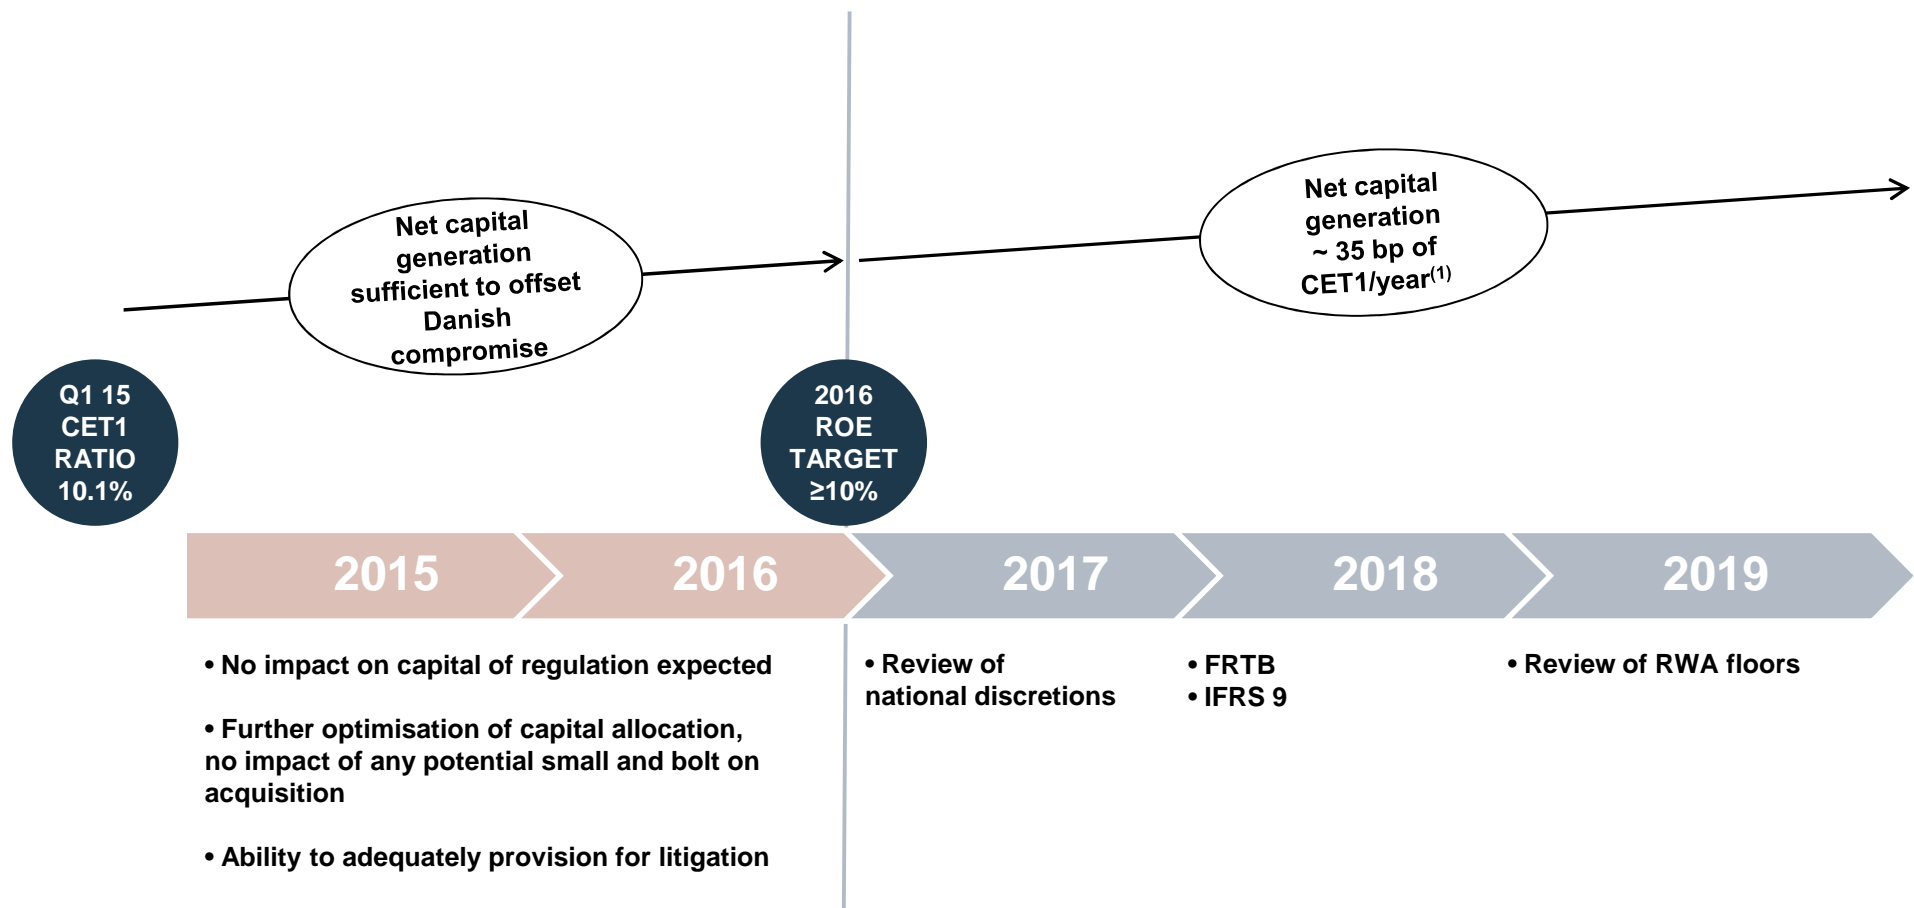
Net capital generation sufficient to offset Danish compromise

Net capital generation ~ 35 bp of CET1/year$^{(1)}$

Q1 15 CET1 RATIO 10.1%

2016 ROE TARGET ≥10%

2015

2016

2017

2018

2019

• No impact on capital of regulation expected

• Further optimisation of capital allocation, no impact of any potential small and bolt on acquisition

• Ability to adequately provision for litigation

• Review of national discretions

• FRTB
• IFRS 9

• Review of RWA floors